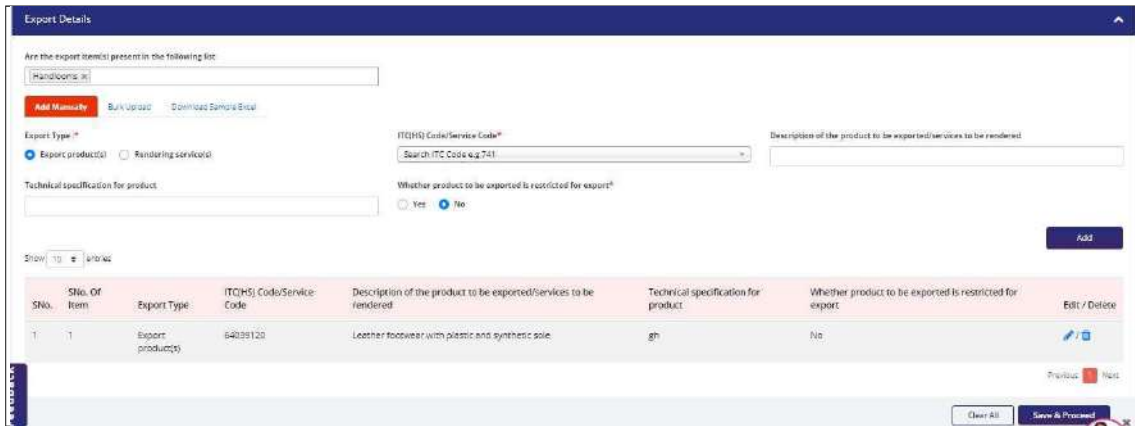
Export Details

Are the export item(s) present in the following list

Handlooms ×

Add Manually Bulk Upload Download Sample Excel

Export Type *

Export product(s) Rendering service(s)

ITC(HS) Code/Service Code*

Search ITC Code e.g.741

Description of the product to be exported/services to be rendered

Technical specification for product

Whether product to be exported is restricted for export*

Yes No

Add

Show 10 entries

| SNo. | SNo. Of Item | Export Type | ITC(HS) Code/Service Code | Description of the product to be exported/services to be rendered | Technical specification for product | Whether product to be exported is restricted for export | Edit / Delete |
|---|---|---|---|---|---|---|---|
| 1 | 1 | Export product(s) | 64039120 | Leather footwear with plastic and synthetic sole | gh | No | |

Previous 1 Next

Clear All Save & Proceed